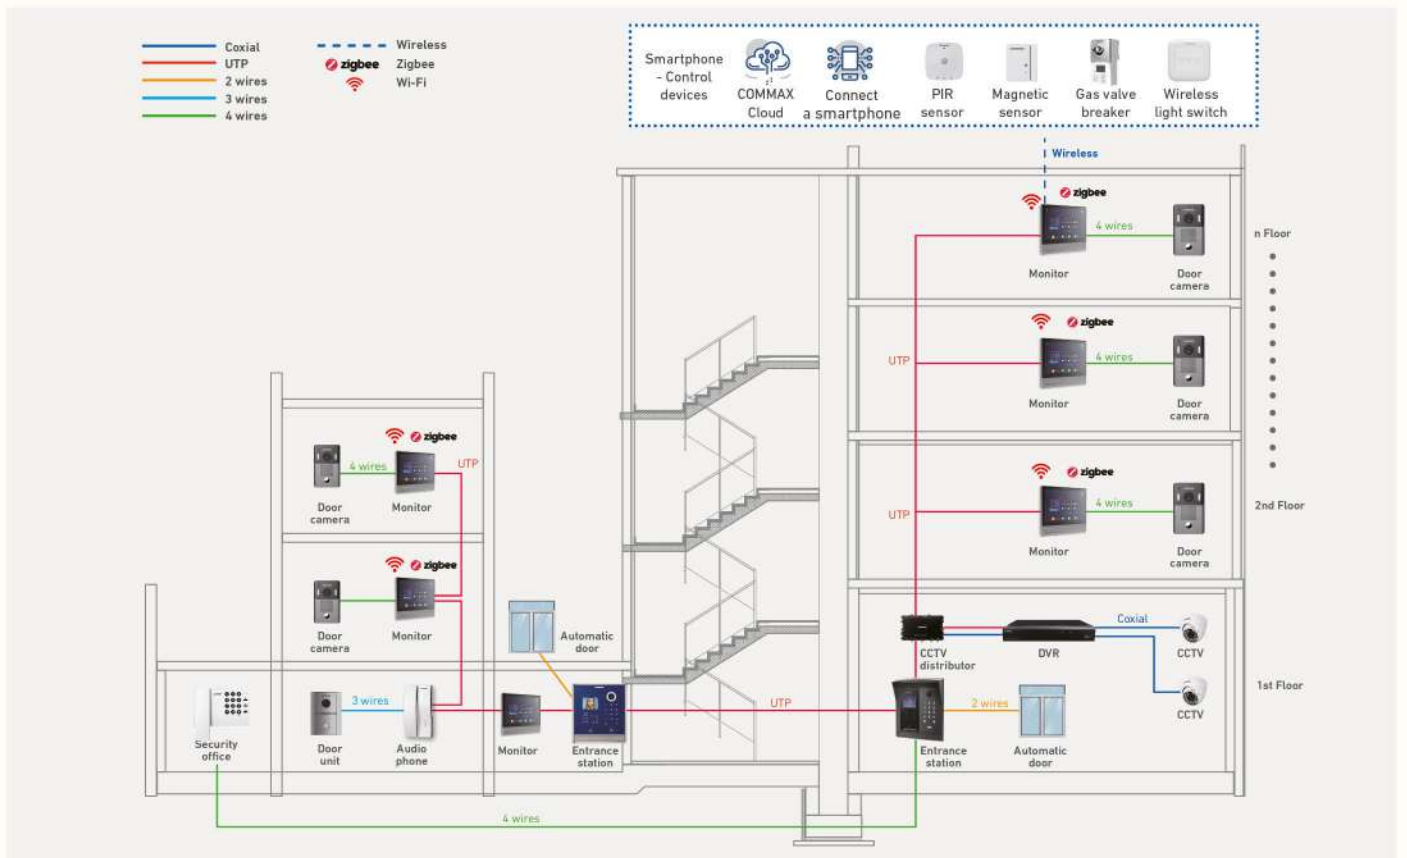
Coxial
UTP
2 wires
3 wires
4 wires
Wireless
zigbee Zigbee
Wi-Fi

Smartphone - Control devices
COMMAX Cloud
Connect a smartphone
PIR sensor
Magnetic sensor
Gas valve breaker
Wireless light switch

Wireless

zigbee
4 wires
Monitor
Door camera
n Floor

zigbee
UTP
4 wires
Monitor
Door camera

zigbee
UTP
4 wires
Monitor
Door camera
2nd Floor

CCTV distributor
DVR
Coxial
CCTV
CCTV
1st Floor

zigbee
4 wires
UTP
Door camera
Monitor

zigbee
Door camera
Monitor

Automatic door

Security office
3 wires
Door unit
Audio phone
Monitor
Entrance station
UTP
2 wires
Entrance station
Automatic door

4 wires